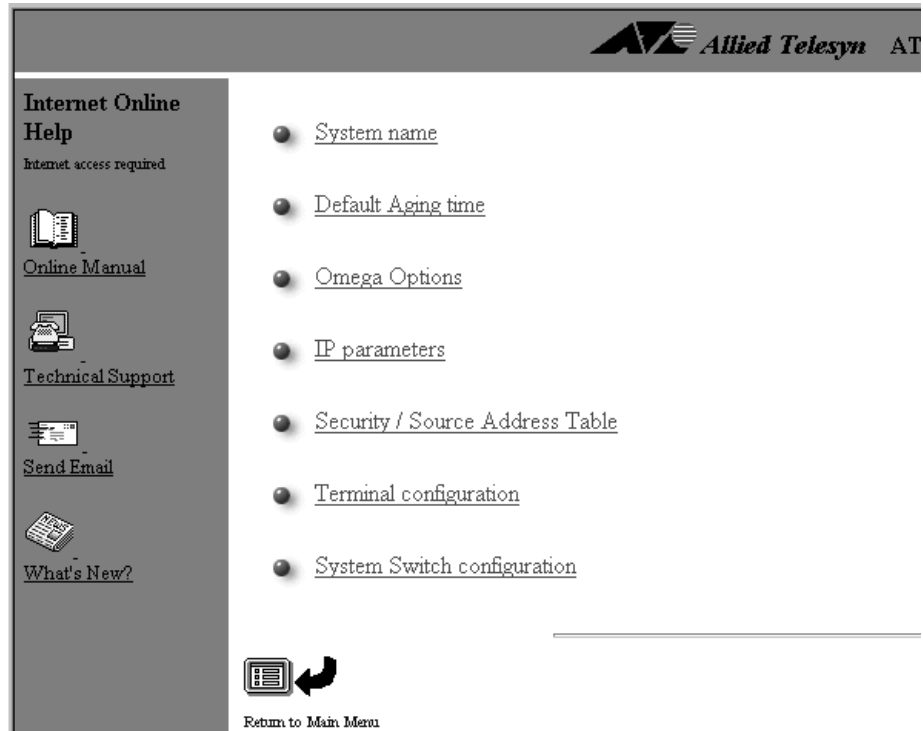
Allied Telesyn AT

Internet Online Help
Internet access required

Online Manual

Technical Support

Send Email

What's New?

System name

Default Aging time

Omega Options

IP parameters

Security / Source Address Table

Terminal configuration

System Switch configuration

Return to Main Menu